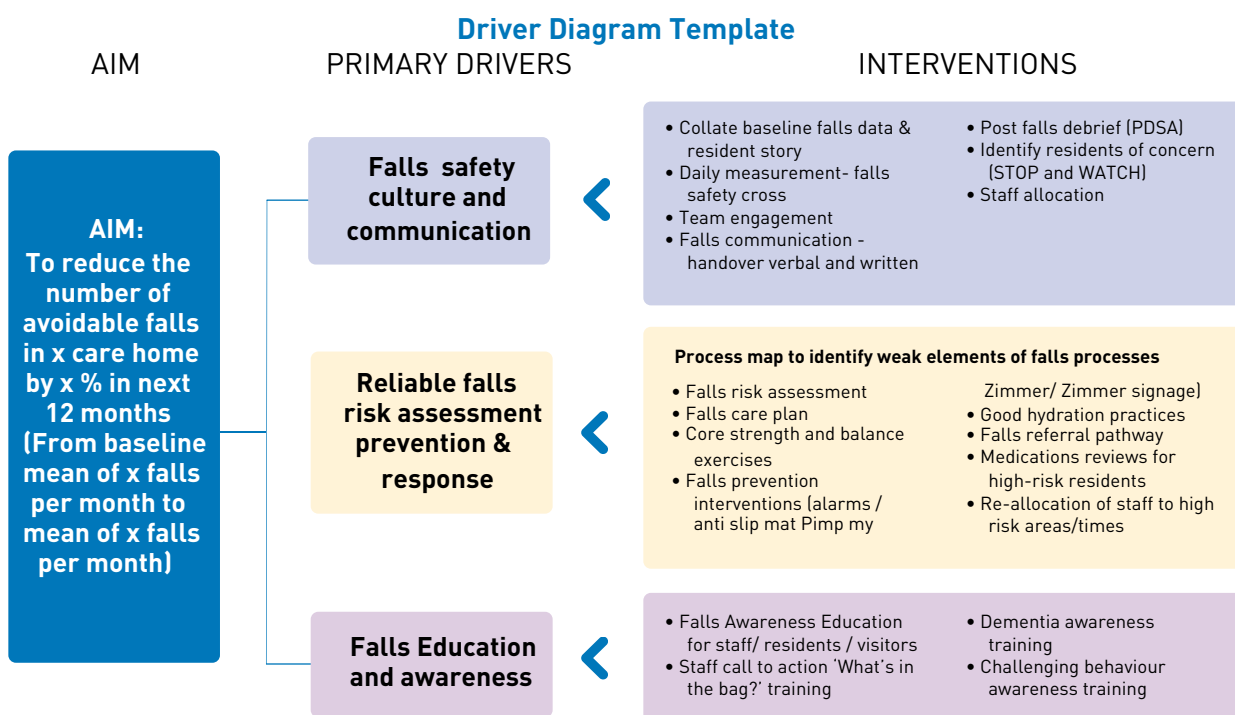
Driver Diagram Template

AIM

PRIMARY DRIVERS

INTERVENTIONS

AIM:
To reduce the number of avoidable falls in x care home by x % in next 12 months (From baseline mean of x falls per month to mean of x falls per month)

Falls safety culture and communication

- Collate baseline falls data & resident story
- Daily measurement- falls safety cross
- Team engagement
- Falls communication - handover verbal and written

- Post falls debrief (PDSA)
- Identify residents of concern (STOP and WATCH)
- Staff allocation

Reliable falls risk assessment prevention & response

Process map to identify weak elements of falls processes

- Falls risk assessment
- Falls care plan
- Core strength and balance exercises
- Falls prevention interventions (alarms / anti slip mat Pimp my Zimmer/ Zimmer signage)
- Good hydration practices
- Falls referral pathway
- Medications reviews for high-risk residents
- Re-allocation of staff to high risk areas/times

Falls Education and awareness

- Falls Awareness Education for staff/ residents / visitors
- Staff call to action 'What's in the bag?' training

- Dementia awareness training
- Challenging behaviour awareness training